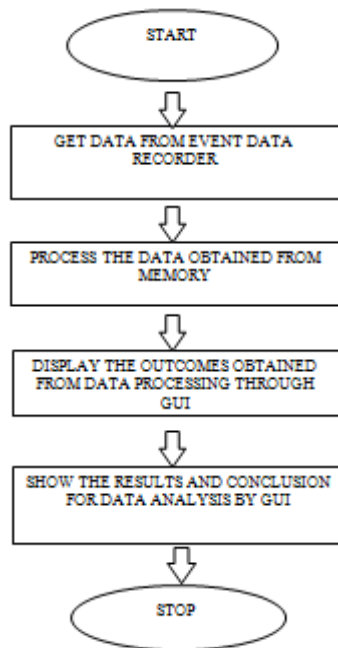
START

GET DATA FROM EVENT DATA RECORDER

PROCESS THE DATA OBTAINED FROM MEMORY

DISPLAY THE OUTCOMES OBTAINED FROM DATA PROCESSING THROUGH GUI

SHOW THE RESULTS AND CONCLUSION FOR DATA ANALYSIS BY GUI

STOP